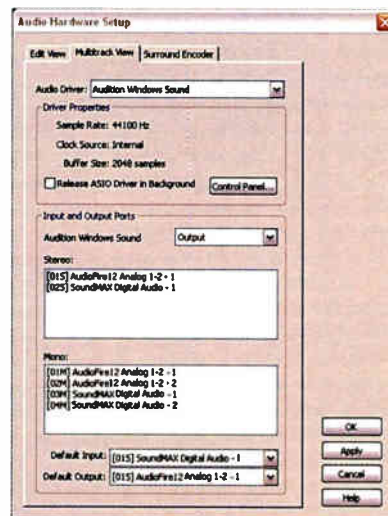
Audio Hardware Setup

Edit View | Multitrack View | Surround Encoder

Audio Driver: Audition Windows Sound

Driver Properties

Sample Rate: 44100 Hz

Clock Source: Internal

Buffer Size: 2048 samples

Release ASIO Driver in Background

Control Panel...

Input and Output Ports

Audition Windows Sound

Output

Stereo:

[01S] AudioFire12 Analog 1-2 - 1
[02S] SoundMAX Digital Audio - 1

Mono:

[01M] AudioFire12 Analog 1-2 - 1
[02M] AudioFire12 Analog 1-2 - 2
[03M] SoundMAX Digital Audio - 1
[04M] SoundMAX Digital Audio - 2

Default Input: [01S] SoundMAX Digital Audio - 1

Default Output: [01S] AudioFire12 Analog 1-2 - 1

OK

Apply

Cancel

Help